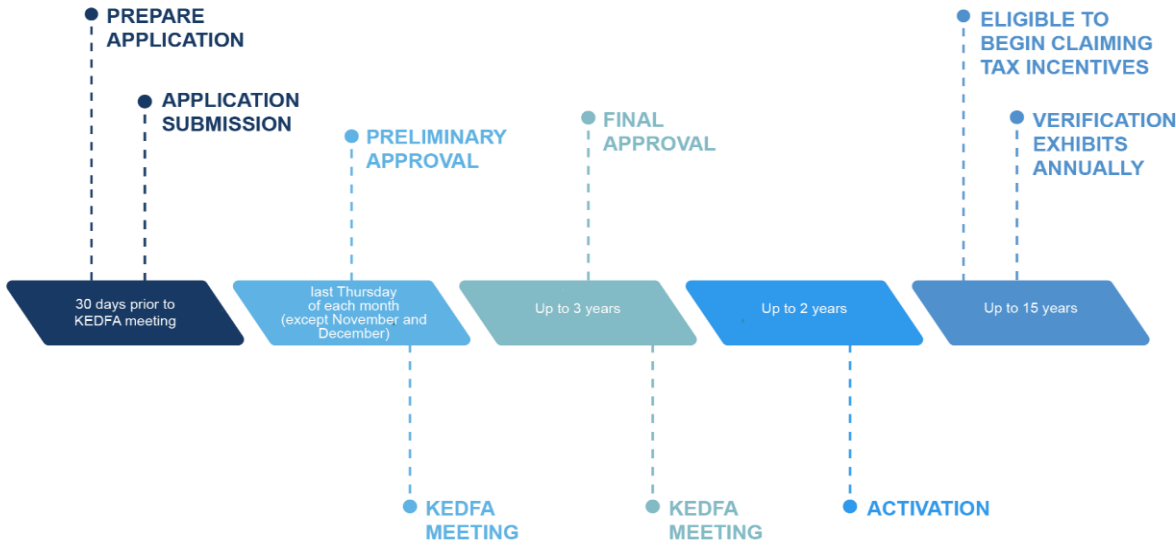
PREPARE APPLICATION

APPLICATION SUBMISSION

PRELIMINARY APPROVAL

FINAL APPROVAL

ELIGIBLE TO BEGIN CLAIMING TAX INCENTIVES

VERIFICATION EXHIBITS ANNUALLY

30 days prior to KEDFA meeting

last Thursday of each month (except November and December)

Up to 3 years

Up to 2 years

Up to 15 years

KEDFA MEETING

KEDFA MEETING

ACTIVATION